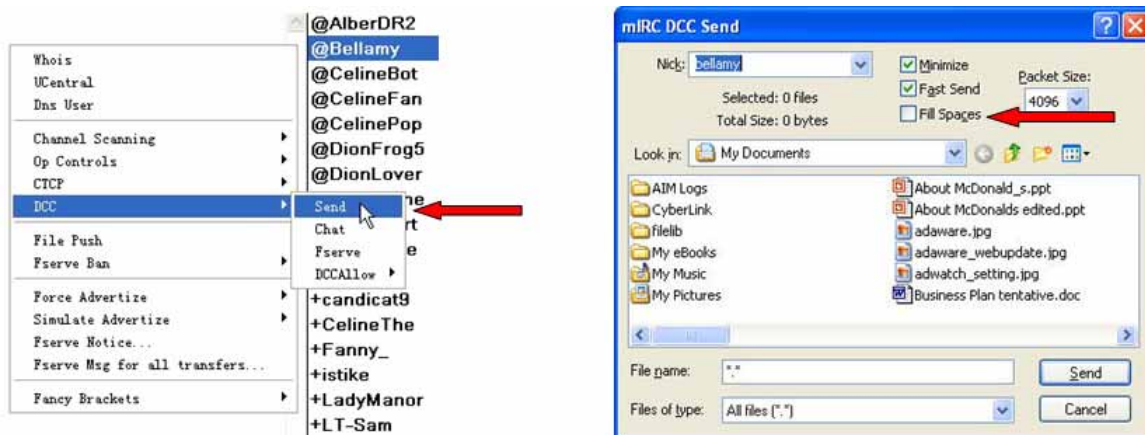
Whois
UCentral
Dns User
Channel Scanning
Op Controls
CTCP
DCC
File Push
Fserve Ban
Force Advertize
Simulate Advertize
Fserve Notice...
Fserve Msg for all transfers...
Fancy Brackets

Send
Chat
Fserve
DCCAllow

@AlberDR2
@Bellamy
@CelineBot
@CelineFan
@CelinePop
@DionFrog5
@DionLover
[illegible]ne
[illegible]rt
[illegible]e
+candicat9
+CelineThe
+Fanny_
+istike
+LadyManor
+LT-Sam

mIRC DCC Send
?
X
Nick: bellamy
Selected: 0 files
Total Size: 0 bytes
Minimize
Fast Send
Fill Spaces
Packet Size:
4096
Look in: My Documents
AIM Logs
CyberLink
filelib
My eBooks
My Music
My Pictures
About McDonald_s.ppt
About McDonalds edited.ppt
adaware.jpg
adaware_webupdate.jpg
adwatch_setting.jpg
Business Plan tentative.doc
File name: *.*
Send
Files of type: All files (*.*)
Cancel